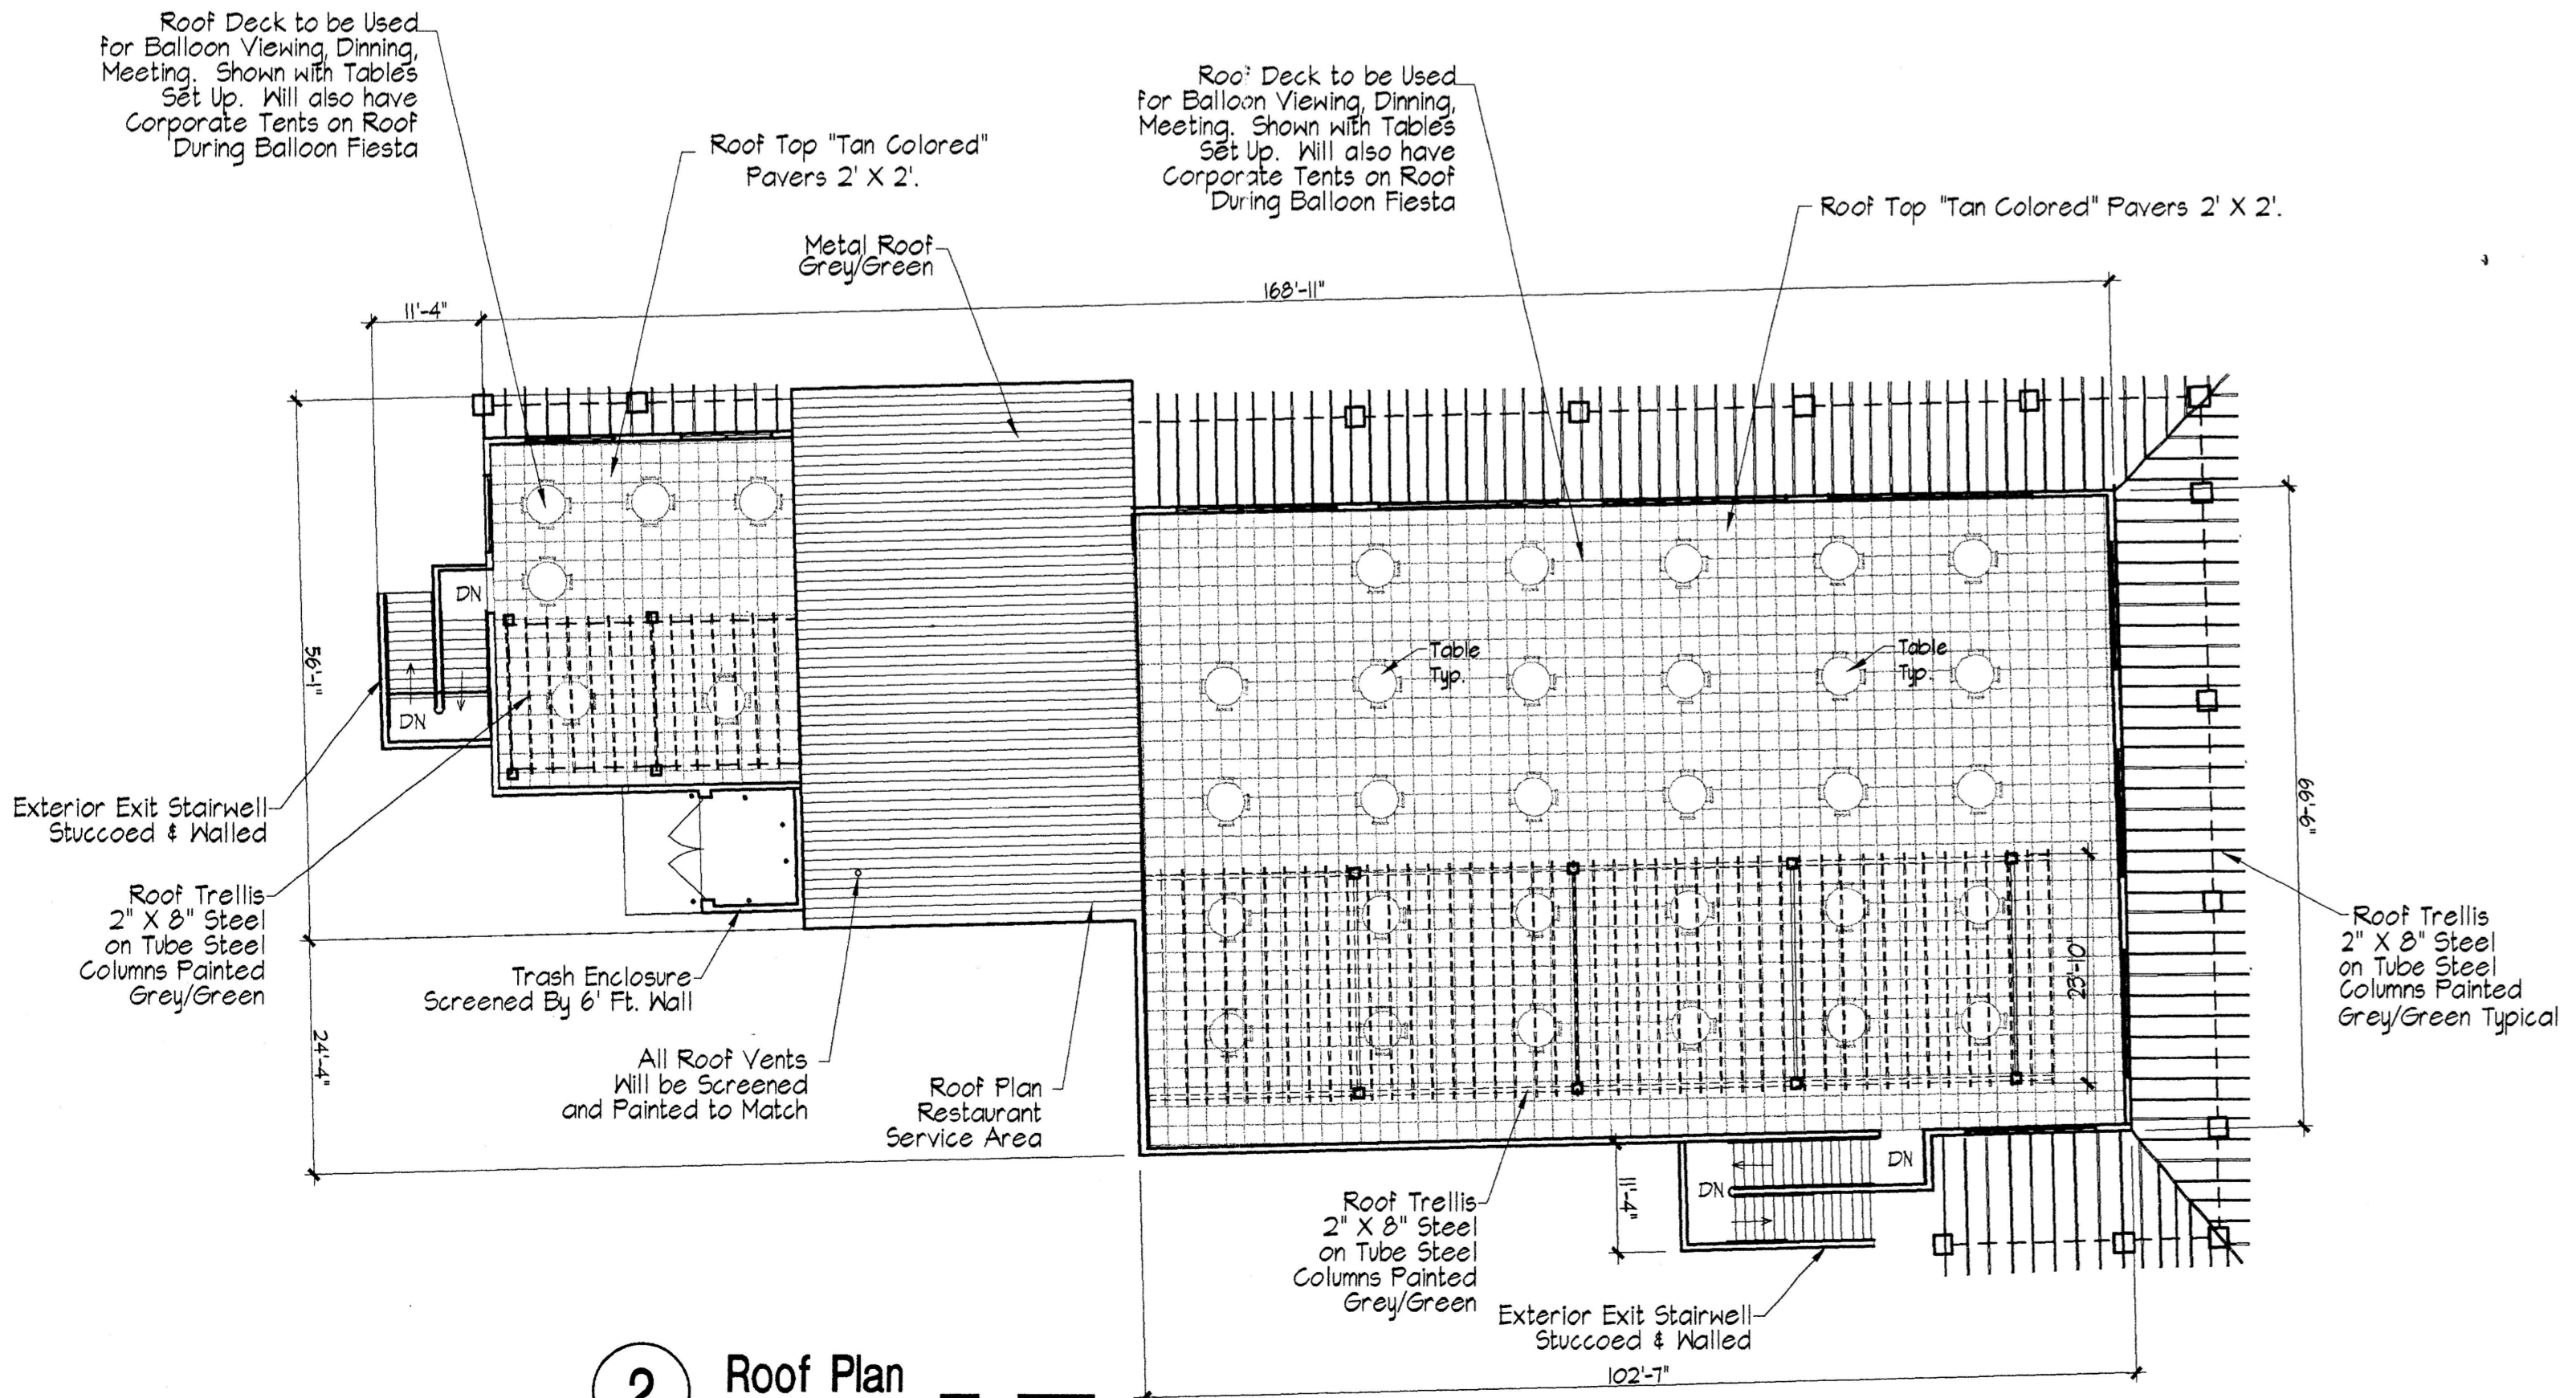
Roof Deck to be Used for Balloon Viewing, Dinning, Meeting. Shown with Tables Set Up. Will also have Corporate Tents on Roof During Balloon Fiesta

Roof Top "Tan Colored" Pavers 2' X 2'.

Roo: Deck to be Used for Balloon Viewing, Dinning, Meeting. Shown with Tables Set Up. Will also have Corporate Tents on Roof During Balloon Fiesta

Roof Top "Tan Colored" Pavers 2' X 2'.

Metal Roof Grey/Green

11'-4"

168'-11"

56'-1"

DN

DN

Table Typ.

Table Typ.

66'-9"

23'-10"

Exterior Exit Stairwell Stuccoed & Walled

Roof Trellis 2" X 8" Steel on Tube Steel Columns Painted Grey/Green

24'-4"

Trash Enclosure Screened By 6' Ft. Wall

All Roof Vents Will be Screened and Painted to Match

Roof Plan Restaurant Service Area

Roof Trellis 2" X 8" Steel on Tube Steel Columns Painted Grey/Green Typical

DN

DN

11'-4"

Roof Trellis 2" X 8" Steel on Tube Steel Columns Painted Grey/Green

Exterior Exit Stairwell Stuccoed & Walled

102'-7"

2 Roof Plan